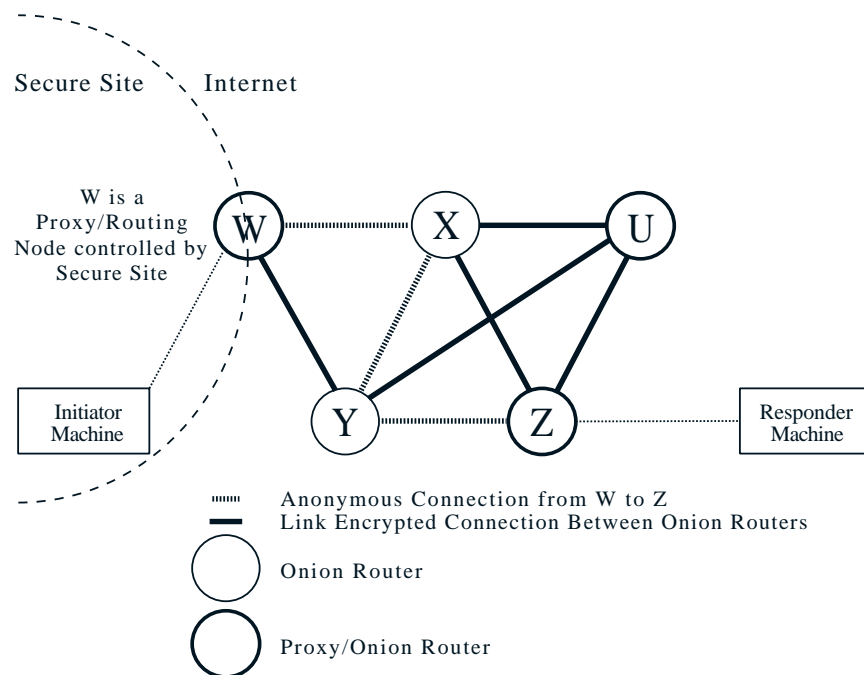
Secure Site

Internet

W is a Proxy/Routing Node controlled by Secure Site

W

X

U

Y

Z

Initiator Machine

Responder Machine

Anonymous Connection from W to Z

Link Encrypted Connection Between Onion Routers

Onion Router

Proxy/Onion Router